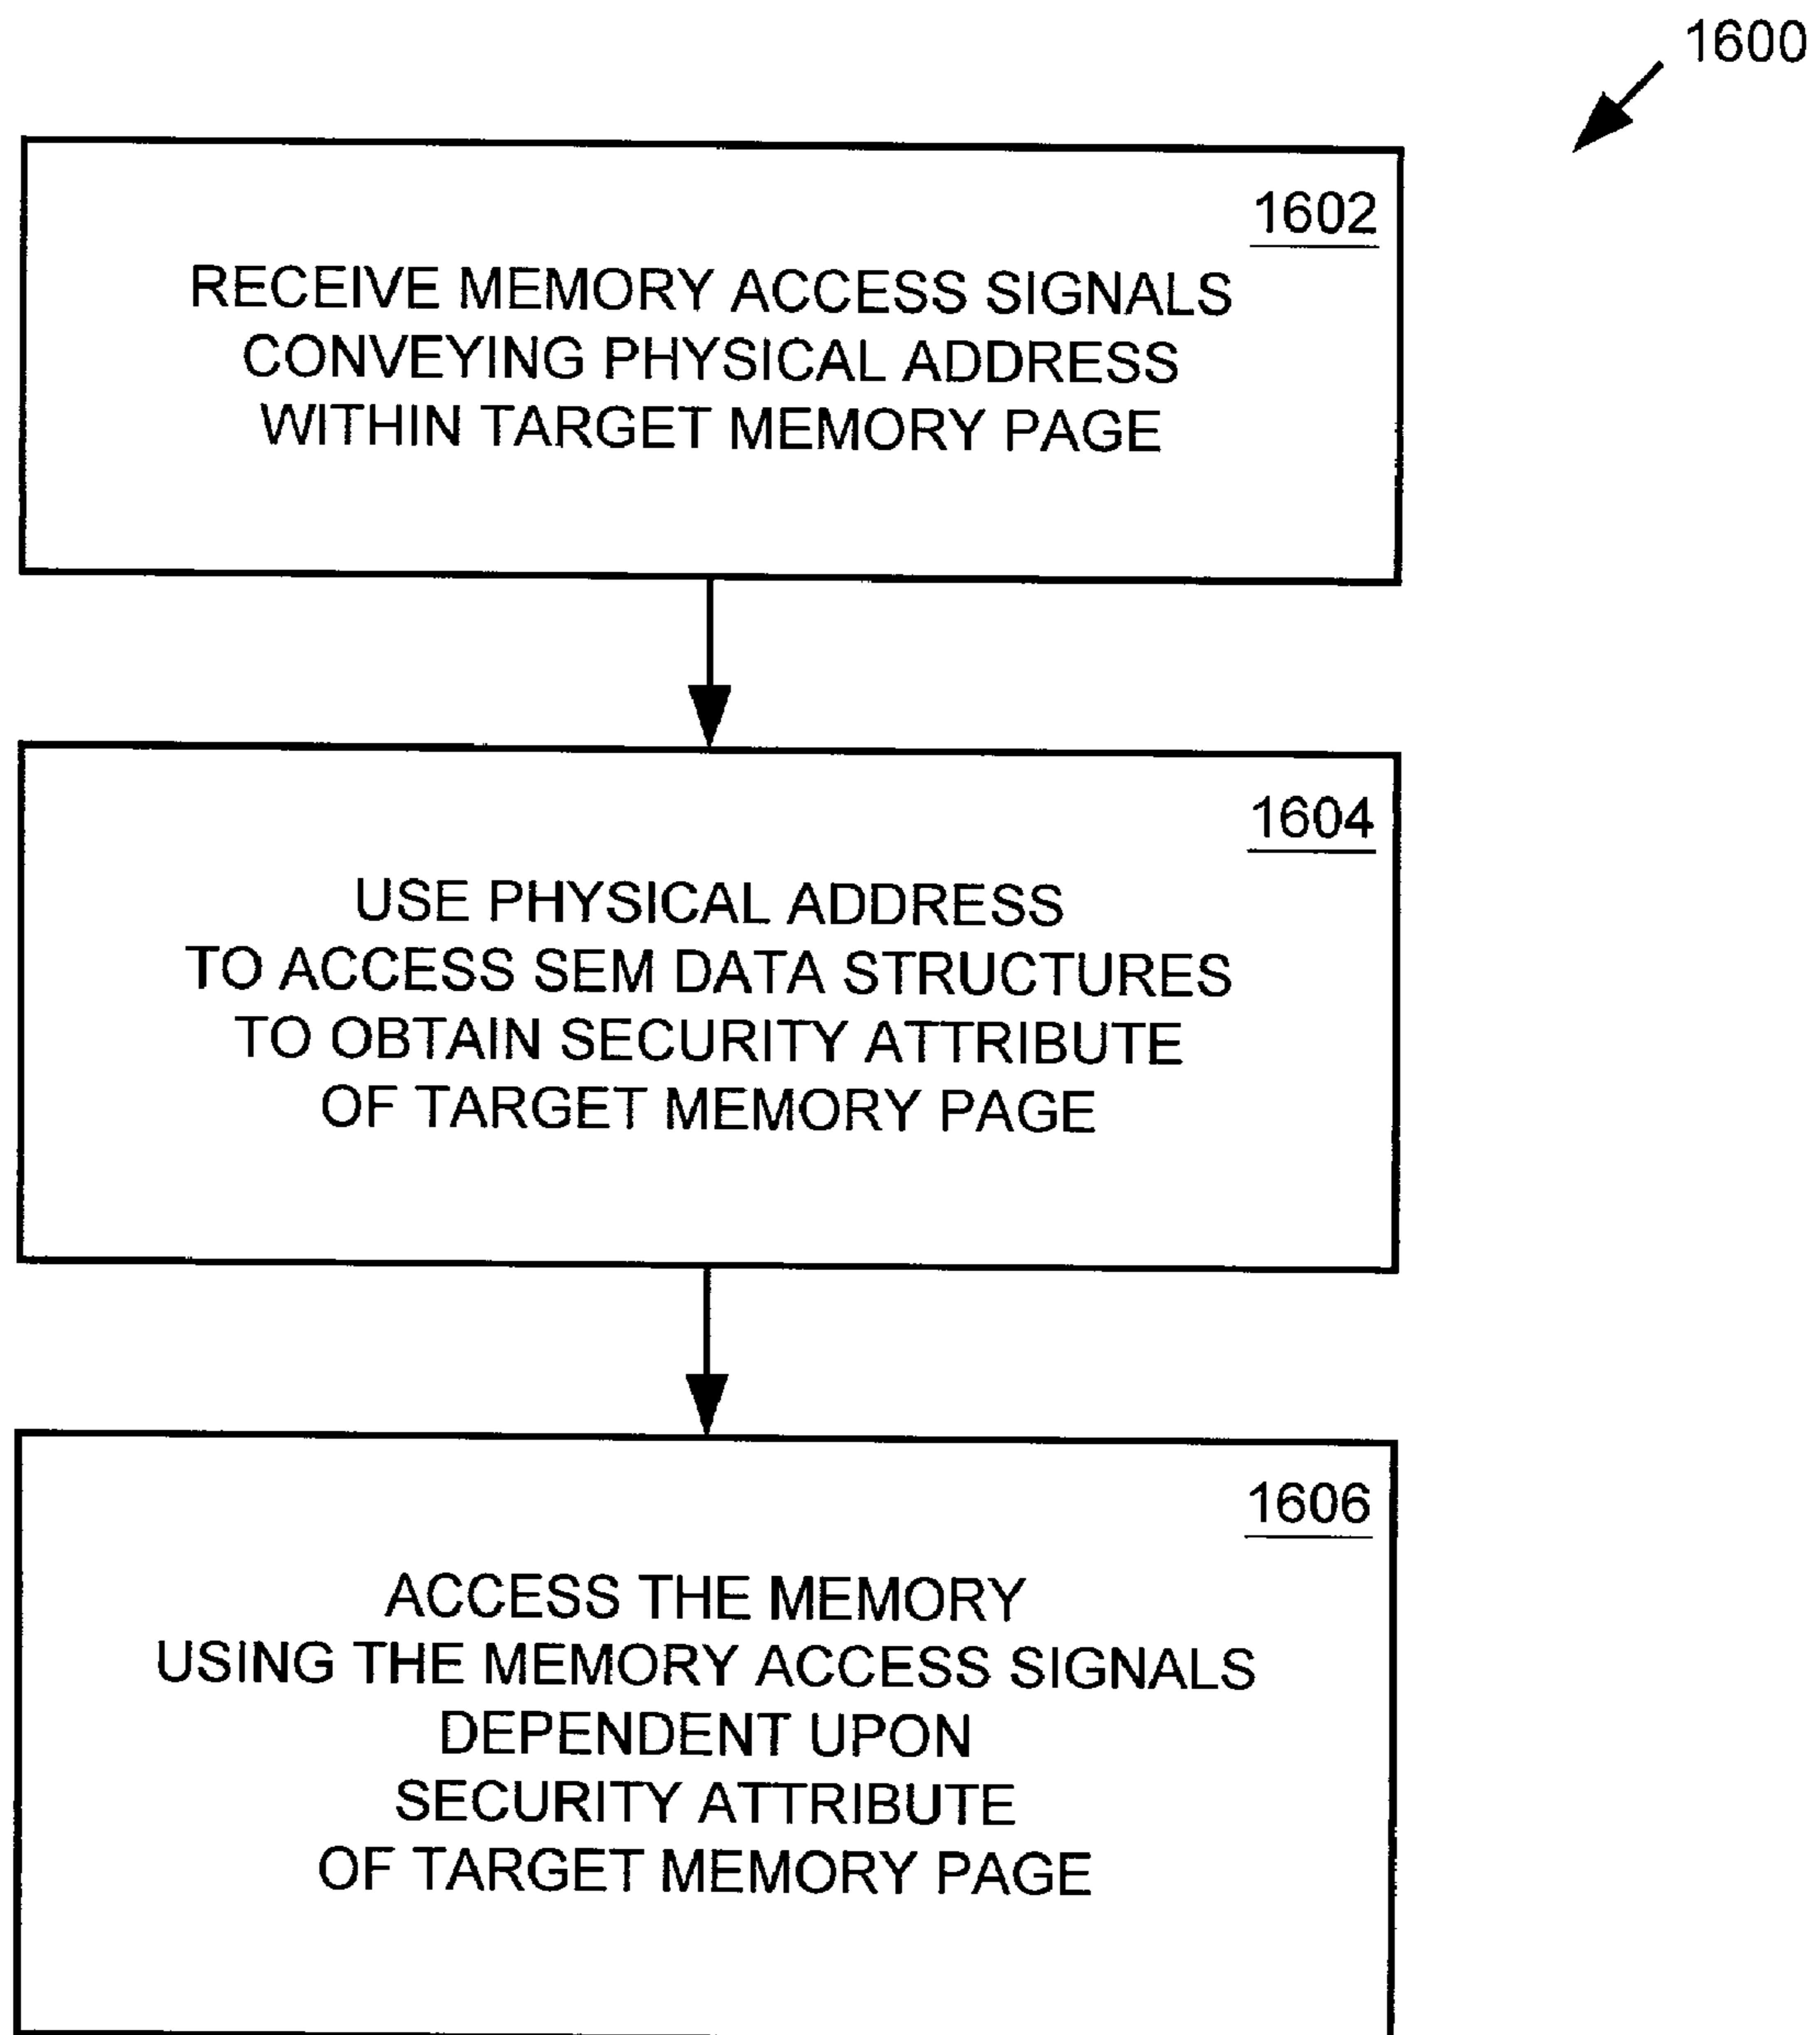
1600

1602

RECEIVE MEMORY ACCESS SIGNALS CONVEYING PHYSICAL ADDRESS WITHIN TARGET MEMORY PAGE

1604

USE PHYSICAL ADDRESS TO ACCESS SEM DATA STRUCTURES TO OBTAIN SECURITY ATTRIBUTE OF TARGET MEMORY PAGE

1606

ACCESS THE MEMORY USING THE MEMORY ACCESS SIGNALS DEPENDENT UPON SECURITY ATTRIBUTE OF TARGET MEMORY PAGE